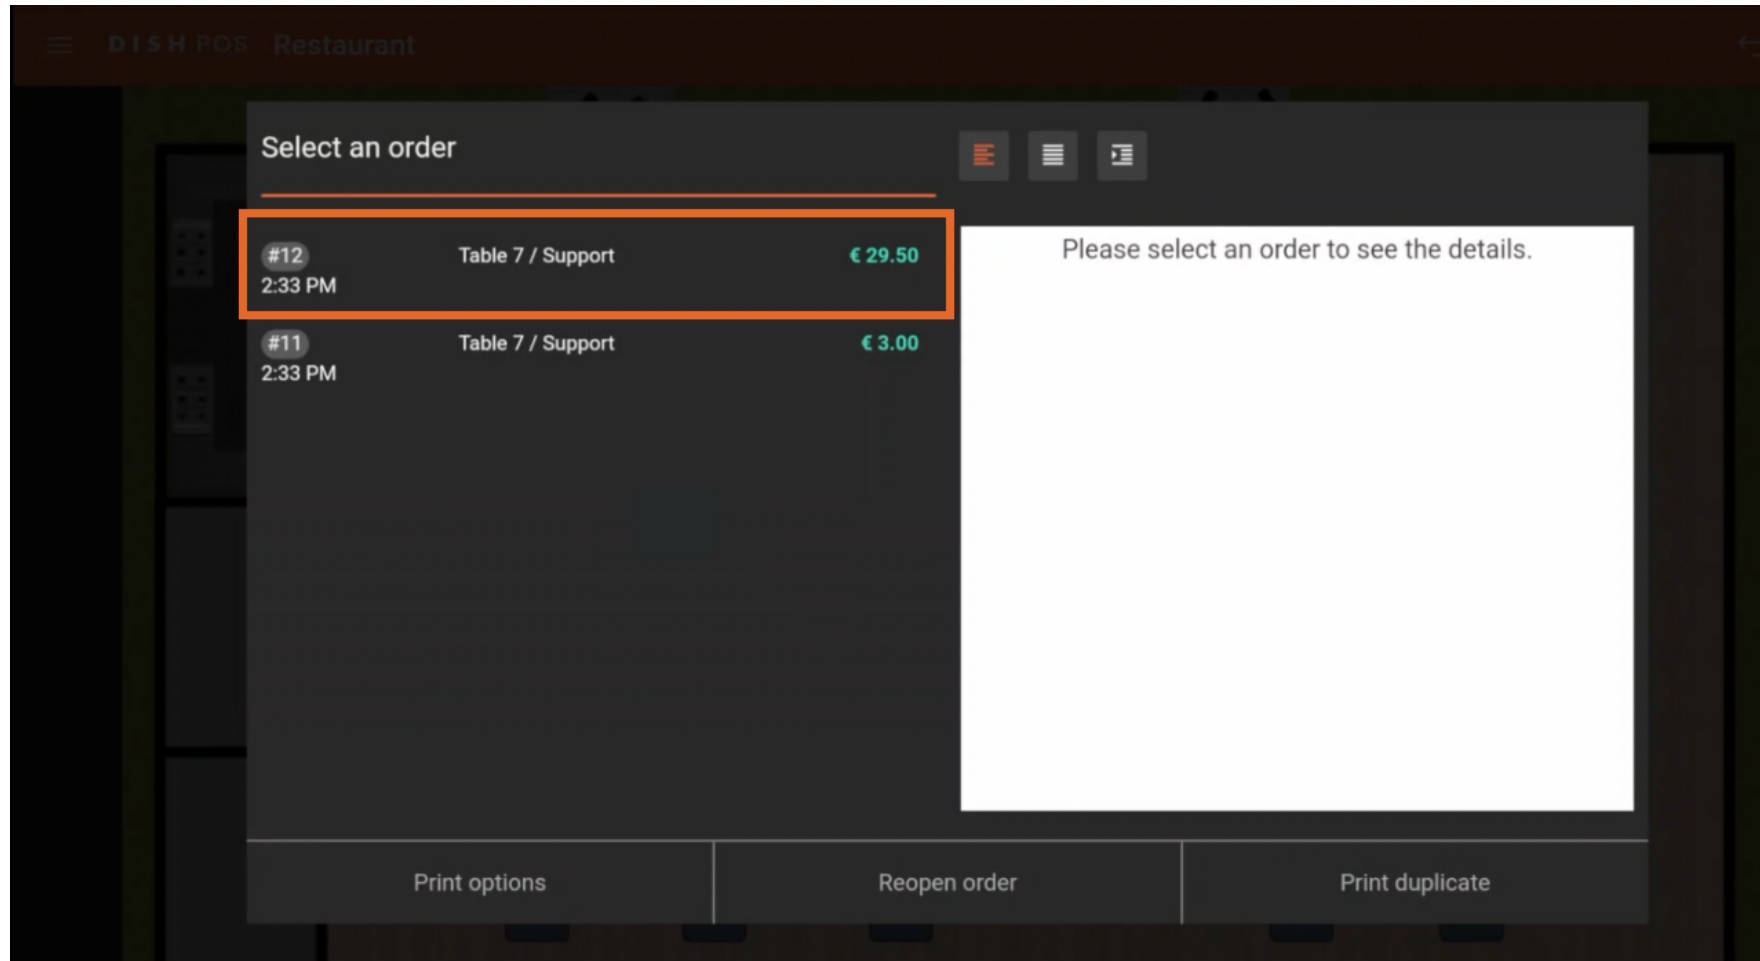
DISH POS Restaurant

Select an order

#12
2:33 PM
Table 7 / Support
€ 29.50

#11
2:33 PM
Table 7 / Support
€ 3.00

Please select an order to see the details.

Print options
Reopen order
Print duplicate